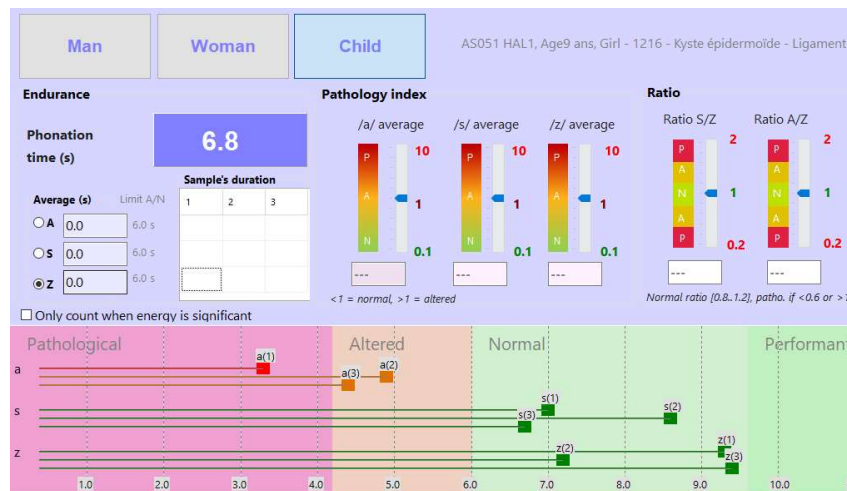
Man Woman Child

AS051 HAL1, Age9 ans, Girl - 1216 - Kyste épidermoïde - Ligament

Endurance

Phonation time (s)

6.8

Average (s) Limit A/N

A 0.0 6.0 s
S 0.0 6.0 s
Z 0.0 6.0 s

Sample's duration

| 1 | 2 | 3 |
|---|---|---|
| | | |
| | | |

Only count when energy is significant

Pathology index

/a/ average /s/ average /z/ average

P A N 10 1 0.1
P A N 10 1 0.1
P A N 10 1 0.1

--- --- ---

<1 = normal, >1 = altered

Ratio

Ratio S/Z Ratio A/Z

P A N A P 2 1 0.2
P A N A P 2 1 0.2

--- ---

Normal ratio [0.8..1.2], patho. if <0.6 or >

Pathological Altered Normal Performant

a a(1) a(3) a(2)
s s(1) s(3) s(2)
z z(2) z(1) z(3)

1.0 2.0 3.0 4.0 5.0 6.0 7.0 8.0 9.0 10.0